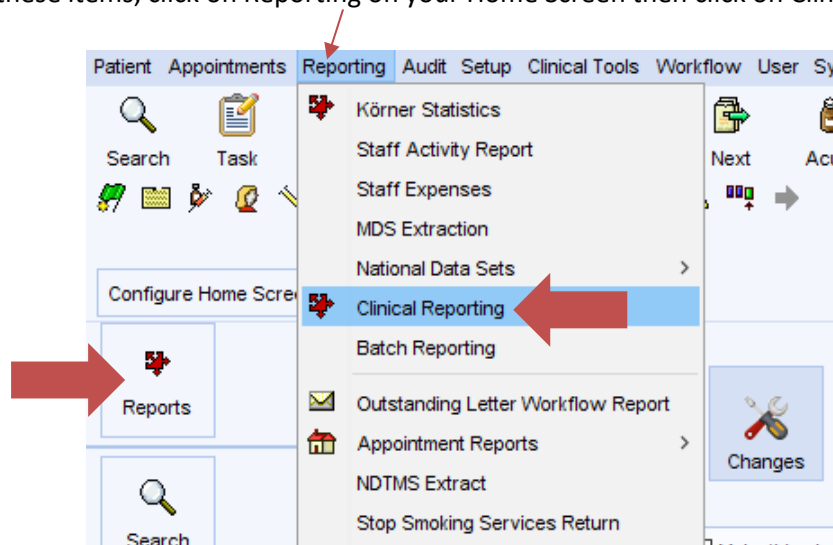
these items, click on Reporting on your Home screen then click on Cli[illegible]

Patient Appointments Reporting Audit Setup Clinical Tools Workflow User Sy

Search Task Next Acu

Configure Home Scre

Reports

Search

Körner Statistics
Staff Activity Report
Staff Expenses
MDS Extraction
National Data Sets
Clinical Reporting
Batch Reporting
Outstanding Letter Workflow Report
Appointment Reports
NDTMS Extract
Stop Smoking Services Return

Changes